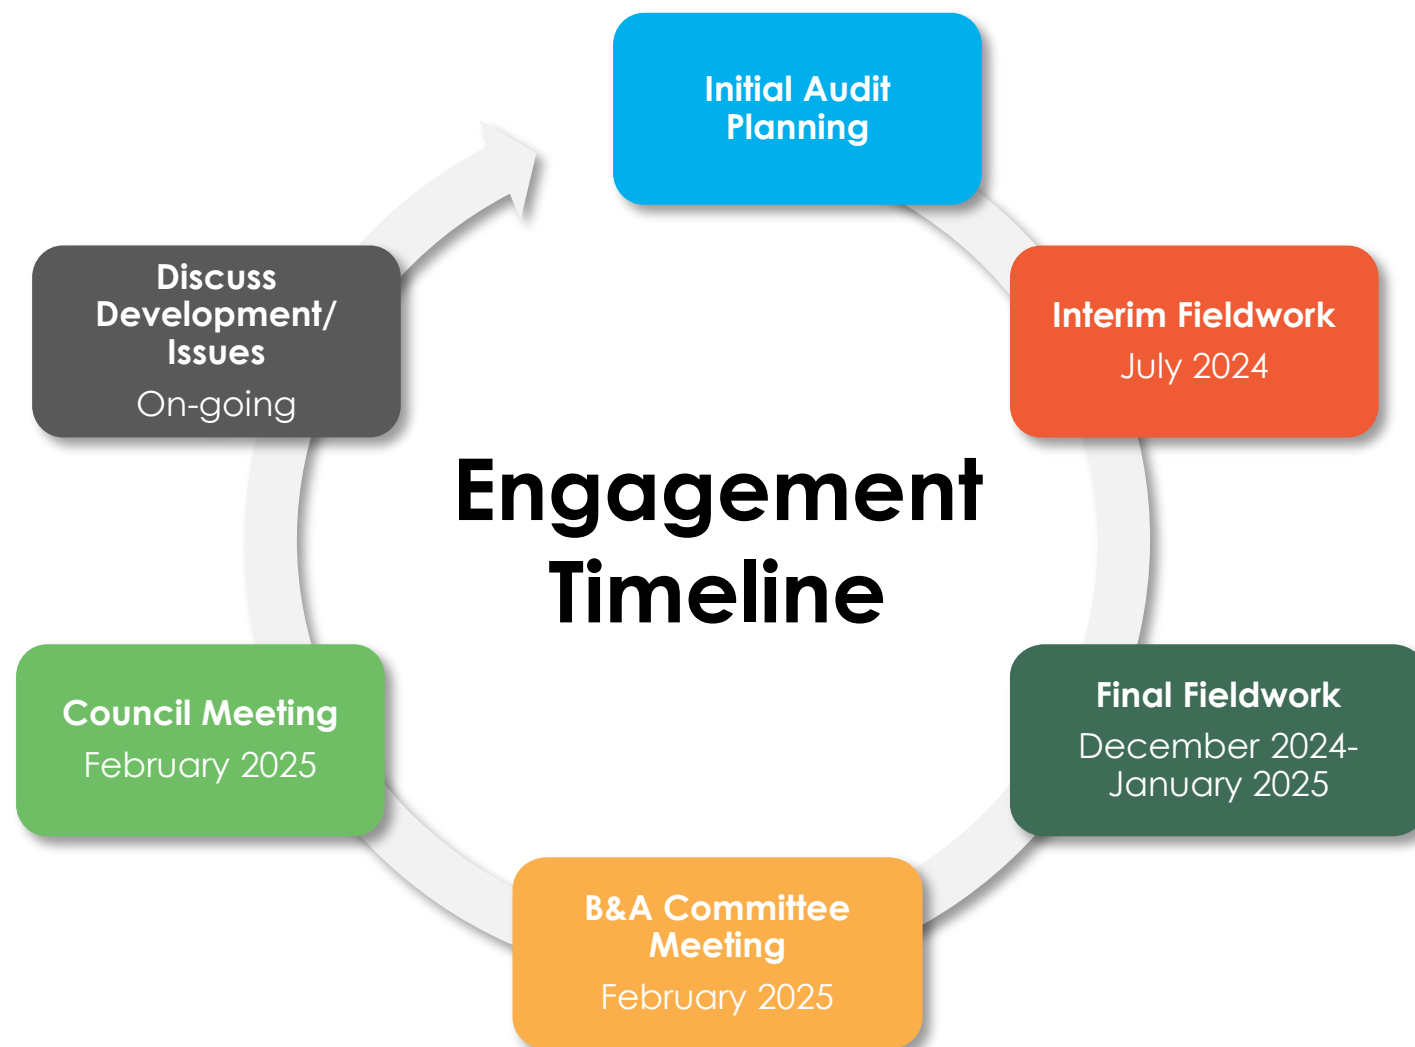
Initial Audit Planning

Interim Fieldwork
July 2024

Final Fieldwork
December 2024-January 2025

B&A Committee Meeting
February 2025

Council Meeting
February 2025

Discuss Development/ Issues
On-going

Engagement Timeline